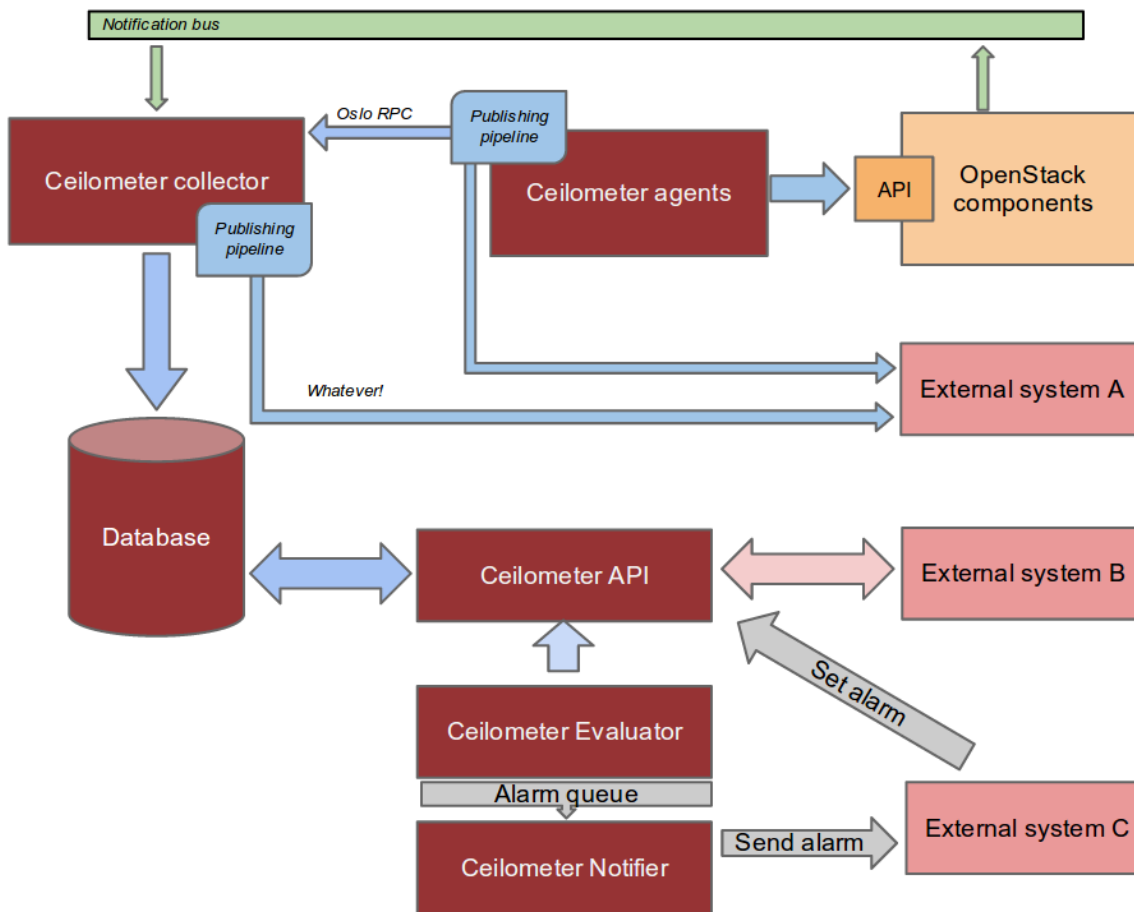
Notification bus

Oslo RPC

Publishing pipeline

Ceilometer collector

Publishing pipeline

Ceilometer agents

API

OpenStack components

External system A

Whatever!

Database

Ceilometer API

External system B

Set alarm

Ceilometer Evaluator

Alarm queue

Ceilometer Notifier

Send alarm

External system C